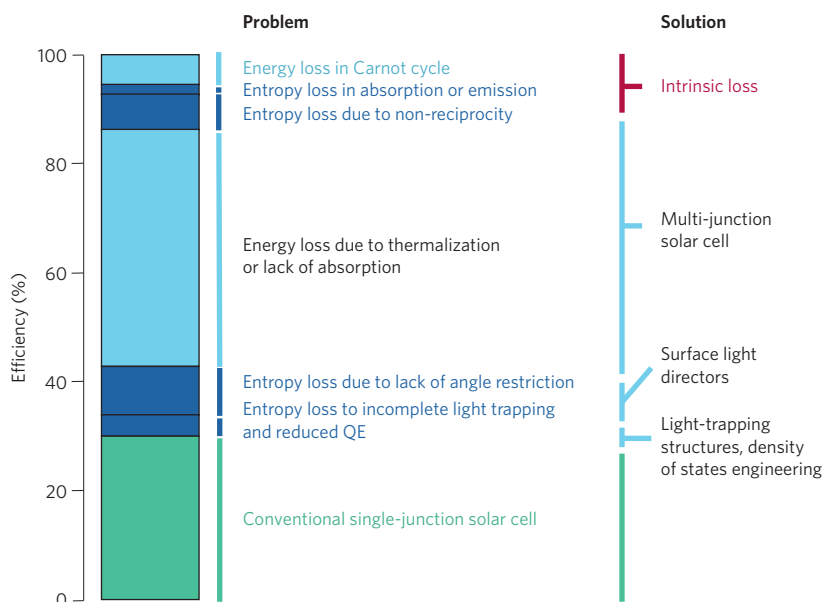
Problem

Solution

100
80
60
40
20
0

Efficiency (%)

Energy loss in Carnot cycle
Entropy loss in absorption or emission
Entropy loss due to non-reciprocity

Intrinsic loss

Energy loss due to thermalization or lack of absorption

Multi-junction solar cell

Surface light directors

Entropy loss due to lack of angle restriction
Entropy loss to incomplete light trapping and reduced QE

Light-trapping structures, density of states engineering

Conventional single-junction solar cell